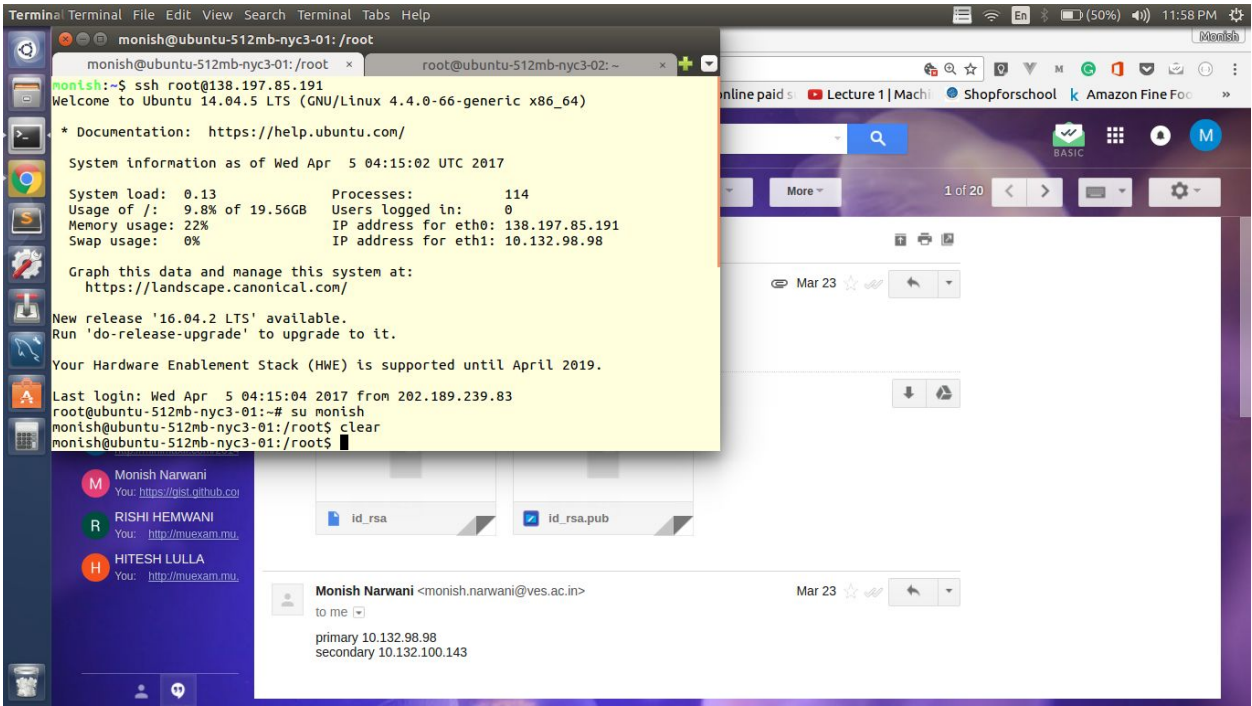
Terminal Terminal File Edit View Search Terminal Tabs Help

En (50%) 11:58 PM

Monish

monish@ubuntu-512mb-nyc3-01: /root

monish@ubuntu-512mb-nyc3-01: /root ×

root@ubuntu-512mb-nyc3-02: ~ ×

monish:~$ ssh root@138.197.85.191
Welcome to Ubuntu 14.04.5 LTS (GNU/Linux 4.4.0-66-generic x86_64)

* Documentation: https://help.ubuntu.com/

System information as of Wed Apr 5 04:15:02 UTC 2017

System load: 0.13 Processes: 114
Usage of /: 9.8% of 19.56GB Users logged in: 0
Memory usage: 22% IP address for eth0: 138.197.85.191
Swap usage: 0% IP address for eth1: 10.132.98.98

Graph this data and manage this system at:
https://landscape.canonical.com/

New release '16.04.2 LTS' available.
Run 'do-release-upgrade' to upgrade to it.

Your Hardware Enablement Stack (HWE) is supported until April 2019.

Last login: Wed Apr 5 04:15:04 2017 from 202.189.239.83
root@ubuntu-512mb-nyc3-01:~# su monish
monish@ubuntu-512mb-nyc3-01:/root$ clear
monish@ubuntu-512mb-nyc3-01:/root$

nline paid s Lecture 1 | Machi Shopforschool Amazon Fine Foo »

BASIC

M

More

1 of 20

Mar 23

Monish Narwani
You: https://gist.github.coi

RISHI HEMWANI
You: http://muexam.mu.

HITESH LULLA
You: http://muexam.mu.

id_rsa

id_rsa.pub

Monish Narwani <monish.narwani@ves.ac.in>

to me

Mar 23

primary 10.132.98.98
secondary 10.132.100.143